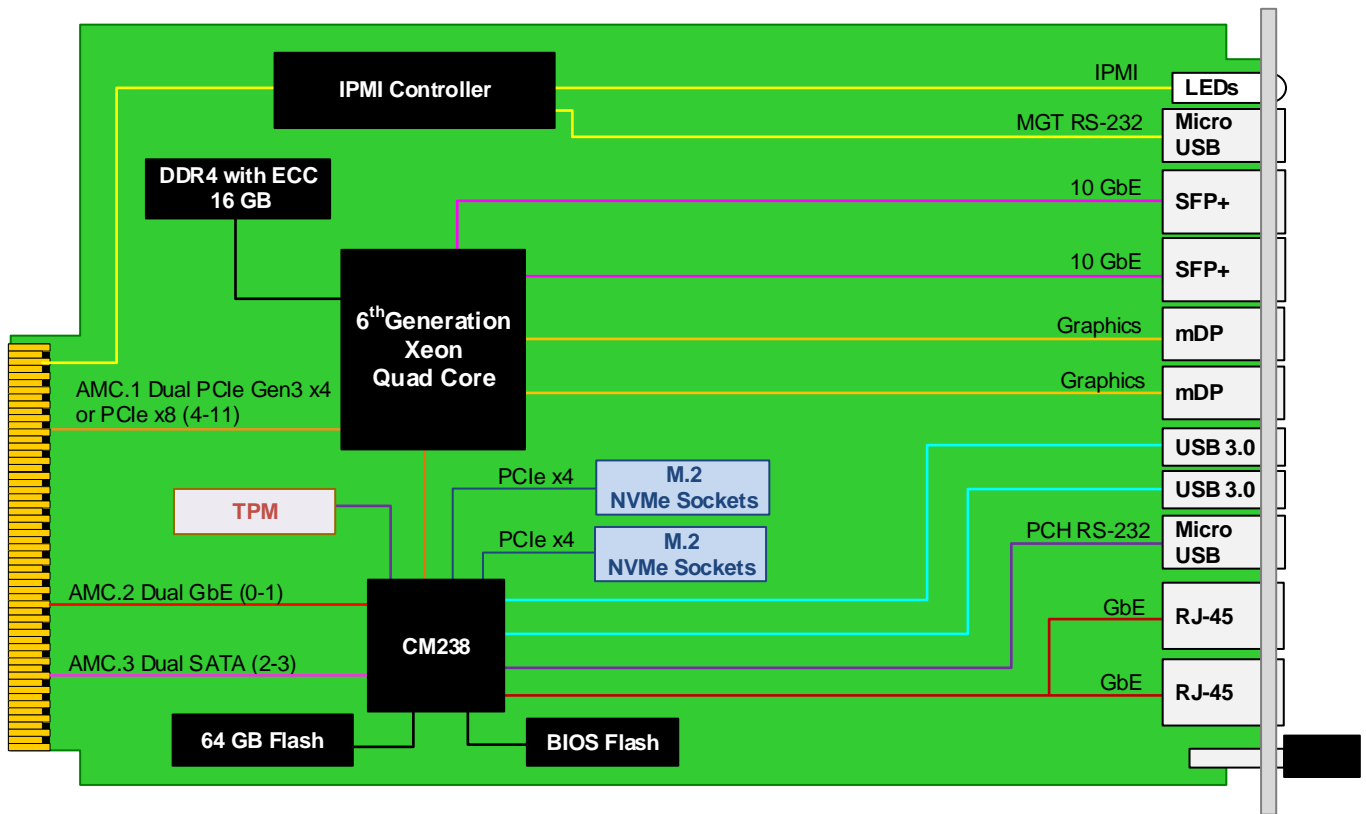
IPMI Controller

IPMI

LEDs

MGT RS-232

Micro USB

DDR4 with ECC 16 GB

10 GbE

SFP+

10 GbE

SFP+

$6^{th}$Generation Xeon Quad Core

Graphics

mDP

Graphics

mDP

AMC.1 Dual PCIe Gen3 x4 or PCIe x8 (4-11)

USB 3.0

PCIe x4

M.2 NVMe Sockets

USB 3.0

TPM

PCIe x4

M.2 NVMe Sockets

PCH RS-232

Micro USB

AMC.2 Dual GbE (0-1)

GbE

RJ-45

CM238

AMC.3 Dual SATA (2-3)

GbE

RJ-45

64 GB Flash

BIOS Flash